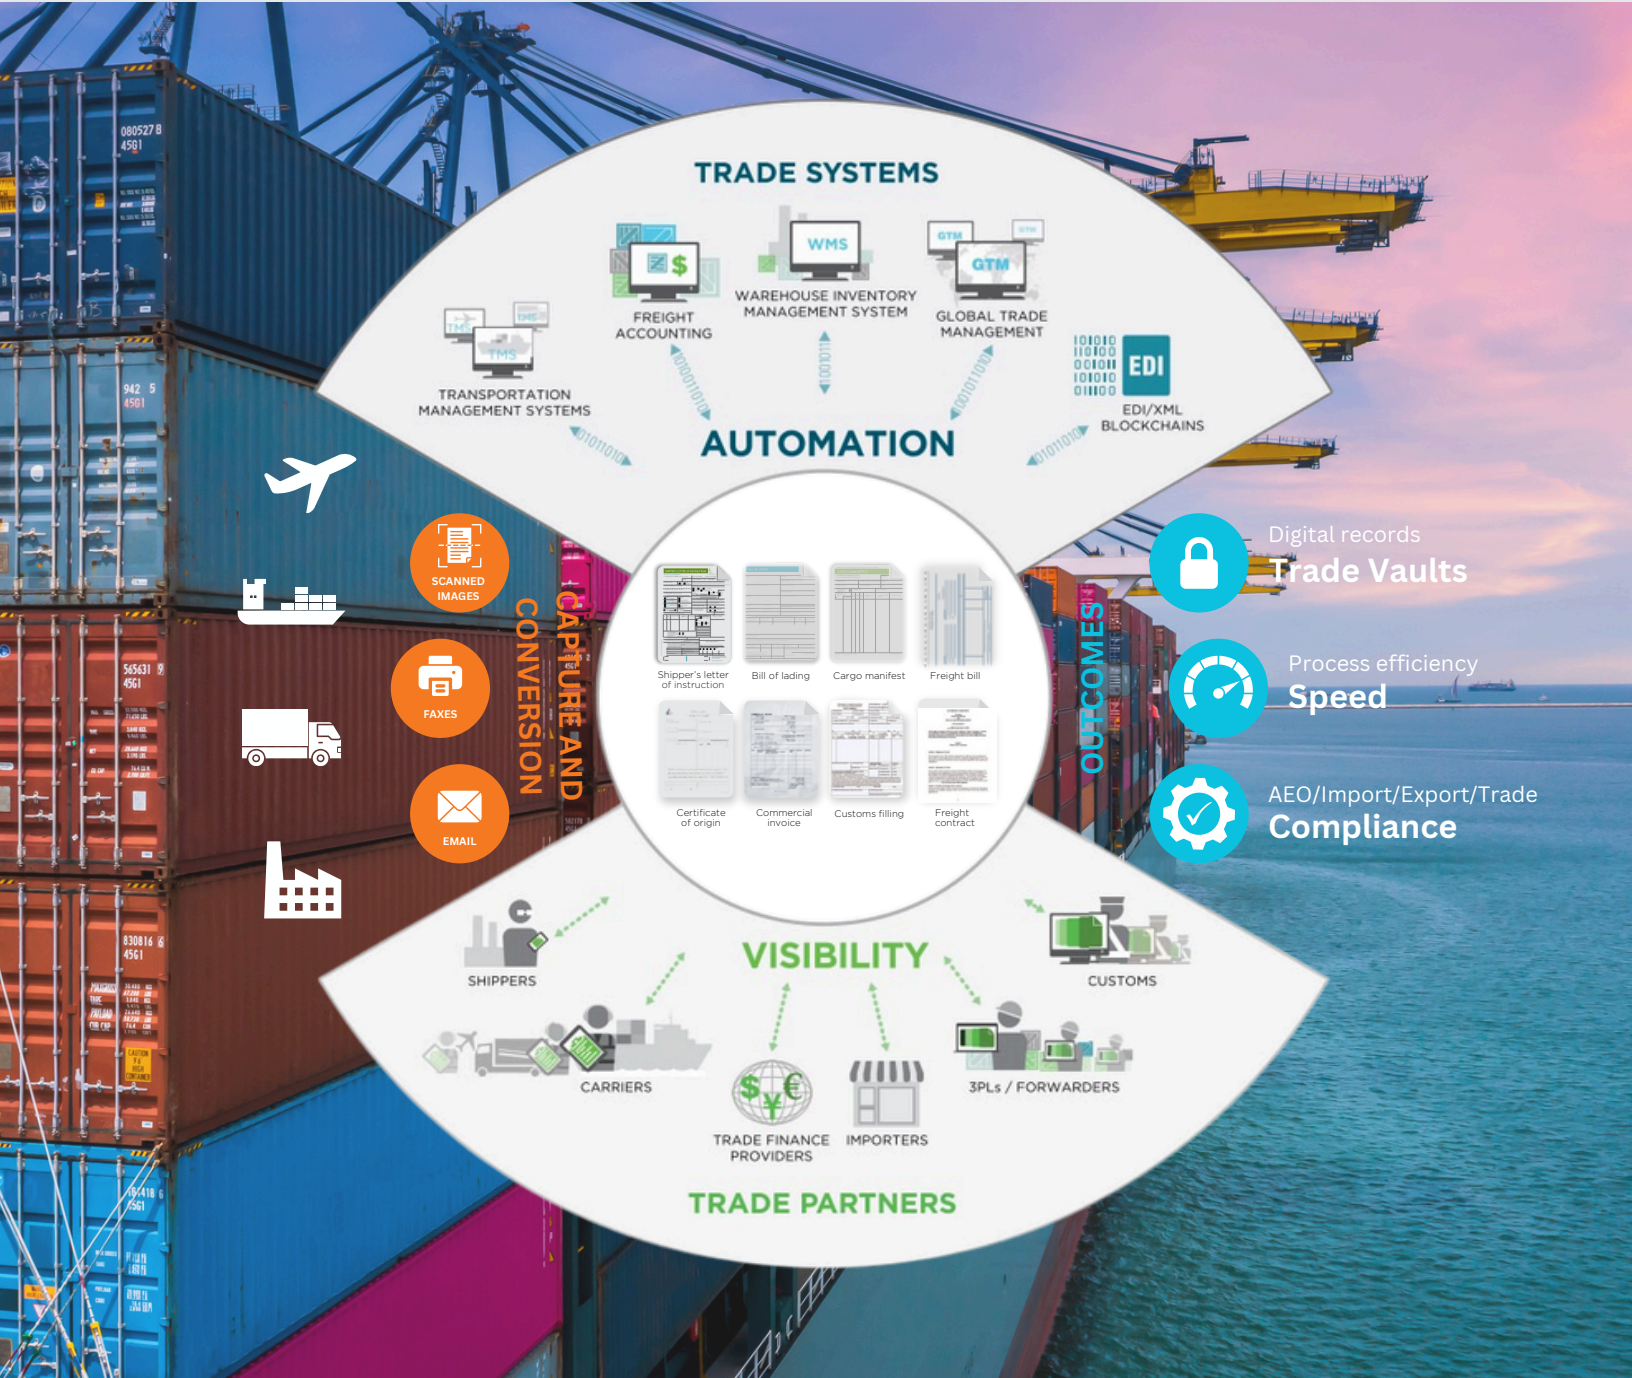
TRADE SYSTEMS

TMS TMS TMS
TRANSPORTATION MANAGEMENT SYSTEMS

FREIGHT ACCOUNTING

WMS
WAREHOUSE INVENTORY MANAGEMENT SYSTEM

GTM GTM GTM
GLOBAL TRADE MANAGEMENT

EDI
EDI/XML BLOCKCHAINS

AUTOMATION

SCANNED IMAGES

FAXES

EMAIL

CAPTURE AND CONVERSION

Shipper's letter of instruction

Bill of lading

Cargo manifest

Freight bill

Certificate of origin

Commercial invoice

Customs filling

Freight contract

OUTCOMES

Digital records
Trade Vaults

Process efficiency
Speed

AEO/Import/Export/Trade
Compliance

SHIPPERS

VISIBILITY

CUSTOMS

CARRIERS

TRADE FINANCE PROVIDERS

IMPORTERS

3PLs / FORWARDERS

TRADE PARTNERS